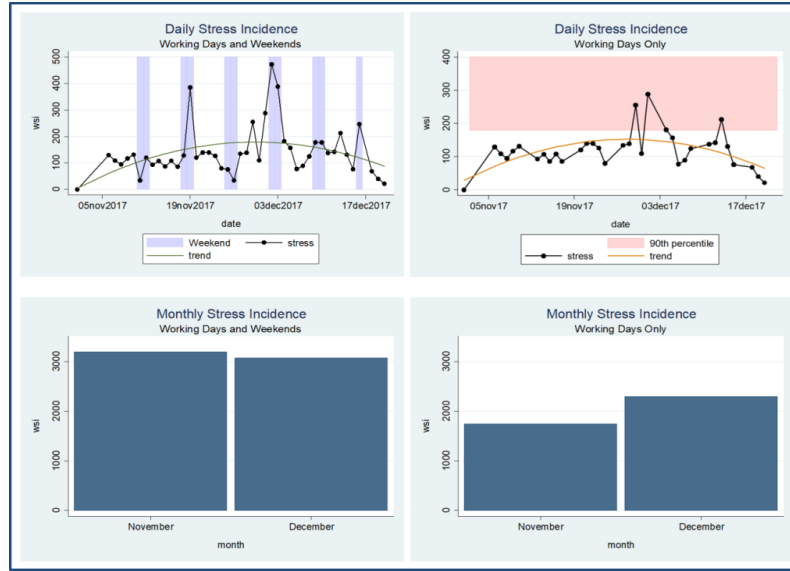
Daily Stress Incidence
Working Days and Weekends

wsi
500
400
300
200
100
0
05nov2017 19nov2017 03dec2017 17dec2017
date

Weekend
stress
trend

Daily Stress Incidence
Working Days Only

wsi
400
300
200
100
0
05nov17 19nov17 03dec17 17dec17
date

90th percentile
stress
trend

Monthly Stress Incidence
Working Days and Weekends

wsi
3000
2000
1000
0
November December
month

Monthly Stress Incidence
Working Days Only

wsi
3000
2000
1000
0
November December
month